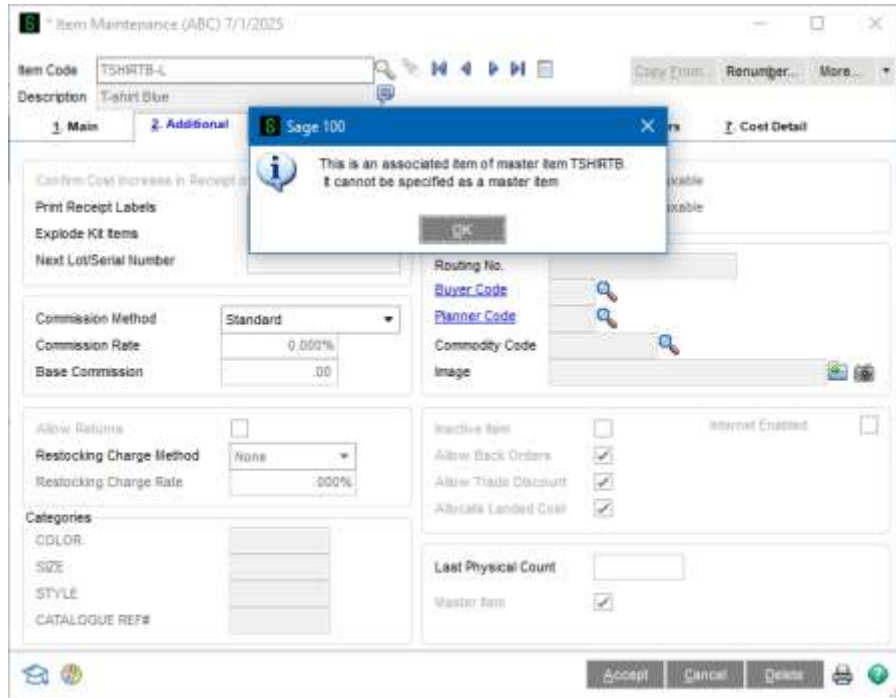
* Item Maintenance (ABC) 7/1/2025

Item Code TSHIRTB-L
Description T-shirt Blue

Copy From... Renumber... More...

1. Main 2. Additional rs 7. Cost Detail

Sage 100

This is an associated item of master item TSHIRTB.
It cannot be specified as a master item

OK

Confirm Cost Increase in Receipt of
Print Receipt Labels
Explode Kit Items
Next Lot/Serial Number

icable
icable

Routing No.
Buyer Code
Planner Code
Commodity Code
Image

Commission Method Standard
Commission Rate 0.000%
Base Commission .00

Allow Returns
Restocking Charge Method None
Restocking Charge Rate .000%

Inactive Item
Allow Back Orders
Allow Trade Discount
Allocate Landed Cost

Internet Enabled

Categories
COLOR
SIZE
STYLE
CATALOGUE REF#

Last Physical Count
Master Item

Accept Cancel Delete